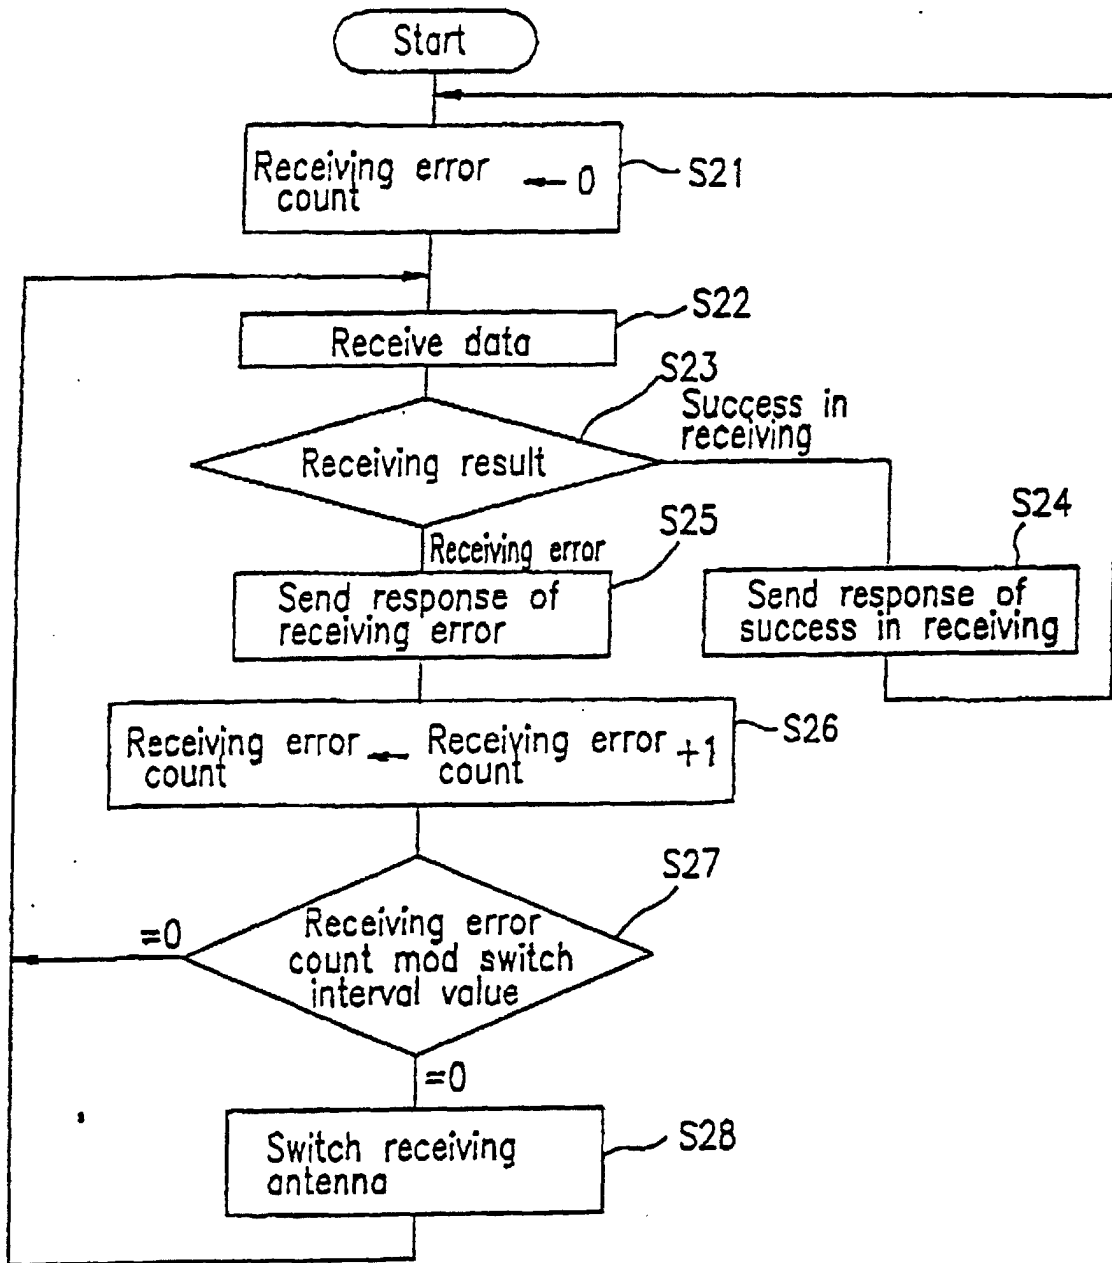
Start

Receiving error count ← 0

S21

S22

Receive data

S23

Success in receiving

Receiving result

S25

S24

Receiving error

Send response of receiving error

Send response of success in receiving

Receiving error count ← Receiving error count +1

S26

S27

=0

Receiving error count mod switch interval value

=0

Switch receiving antenna

S28